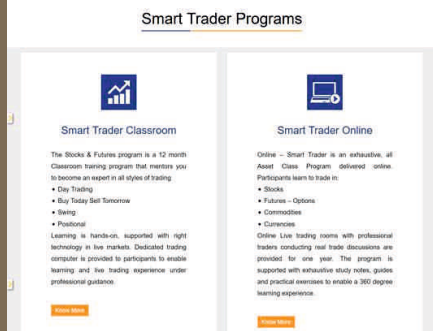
Smart Trader Programs

Smart Trader Classroom

The Stocks & Futures program is a 12 month Classroom training program that mentors you to become an expert in all styles of trading

• Day Trading
• Buy Today Sell Tomorrow
• Swing
• Positional

Learning is hands-on, supported with right technology in live markets. Dedicated trading computer is provided to participants to enable learning and live trading experience under professional guidance.

Know More

Smart Trader Online

Online – Smart Trader is an exhaustive, all Asset Class Program delivered online. Participants learn to trade in:

• Stocks
• Futures – Options
• Commodities
• Currencies

Online Live trading rooms with professional traders conducting real trade discussions are provided for one year. The program is supported with exhaustive study notes, guides and practical exercises to enable a 360 degree learning experience.

Know More